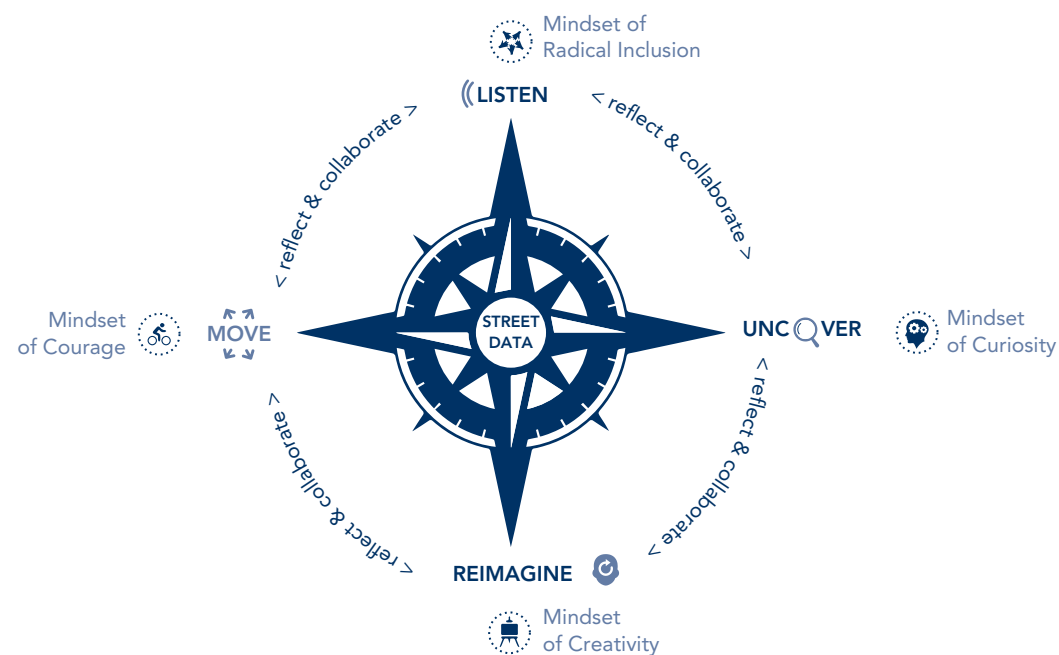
Mindset of Radical Inclusion

LISTEN

< reflect & collaborate >

< reflect & collaborate >

Mindset of Courage

MOVE

STREET DATA

UNCOVER

Mindset of Curiosity

< reflect & collaborate >

< reflect & collaborate >

REIMAGINE

Mindset of Creativity